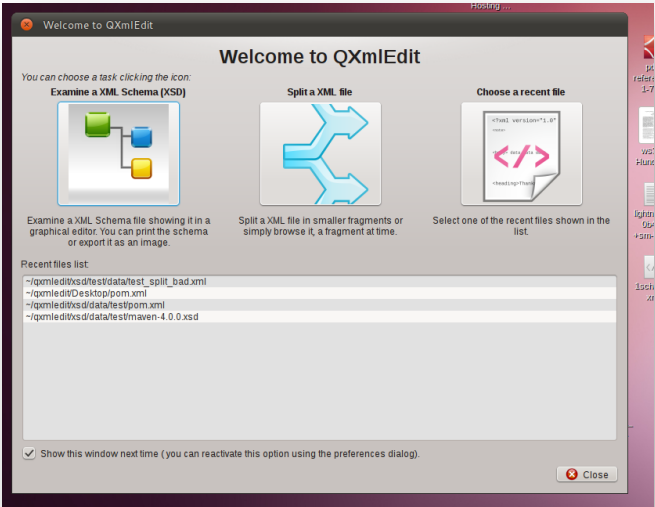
Hosting ...

Welcome to QXmlEdit

Welcome to QXmlEdit

You can choose a task clicking the icon:

Examine a XML Schema (XSD)

Split a XML file

Choose a recent file

<?xml version="1.0"

data

<heading>

Examine a XML Schema file showing it in a graphical editor. You can print the schema or export it as an image.

Split a XML file in smaller fragments or simply browse it, a fragment at time.

Select one of the recent files shown in the list.

Recent files list:

~/qxmledit/xsd/test/data/test_split_bad.xml
~/qxmledit/Desktop/pom.xml
~/qxmledit/xsd/data/test/pom.xml
~/qxmledit/xsd/data/test/maven-4.0.0.xsd

Show this window next time ( you can reactivate this option using the preferences dialog).

Close

po
refere
1-7

ws
Hund

lightn
9p
+sm

1sch
xn